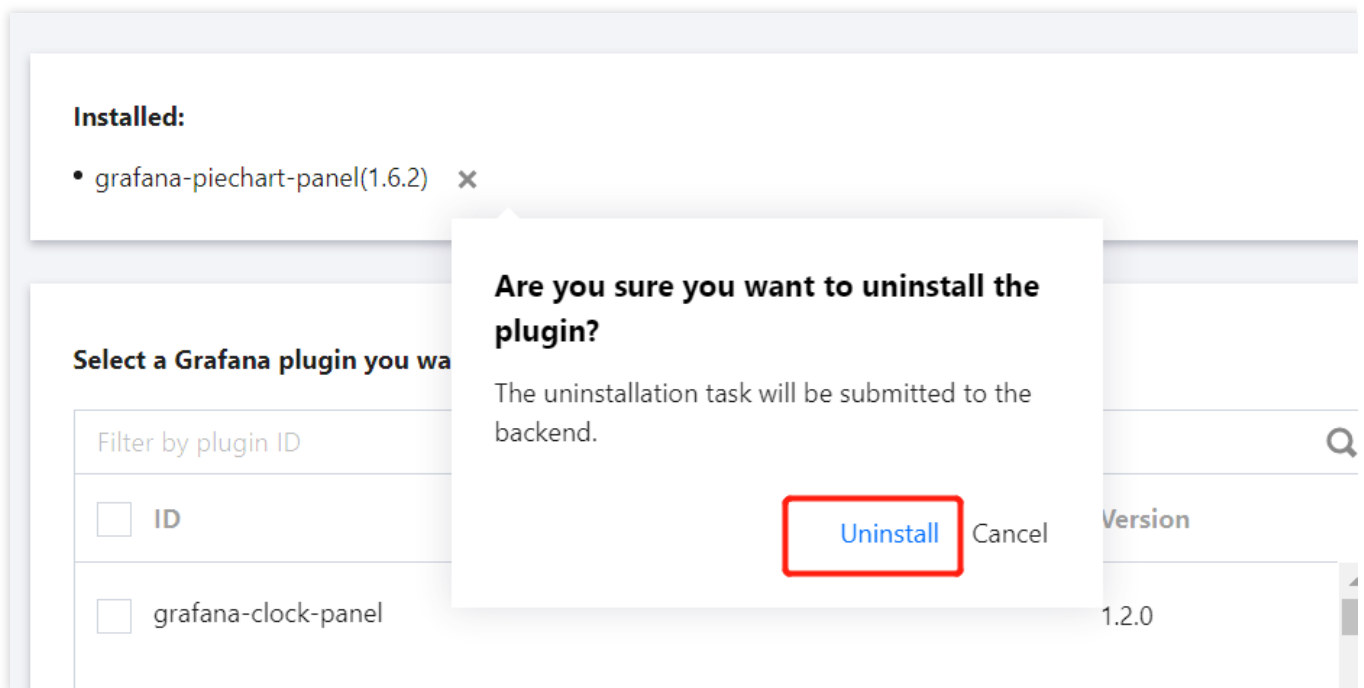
Installed:

• grafana-piechart-panel(1.6.2) ✕

Select a Grafana plugin you wa

Filter by plugin ID

ID

grafana-clock-panel

Version

1.2.0

Are you sure you want to uninstall the plugin?

The uninstallation task will be submitted to the backend.

Uninstall Cancel